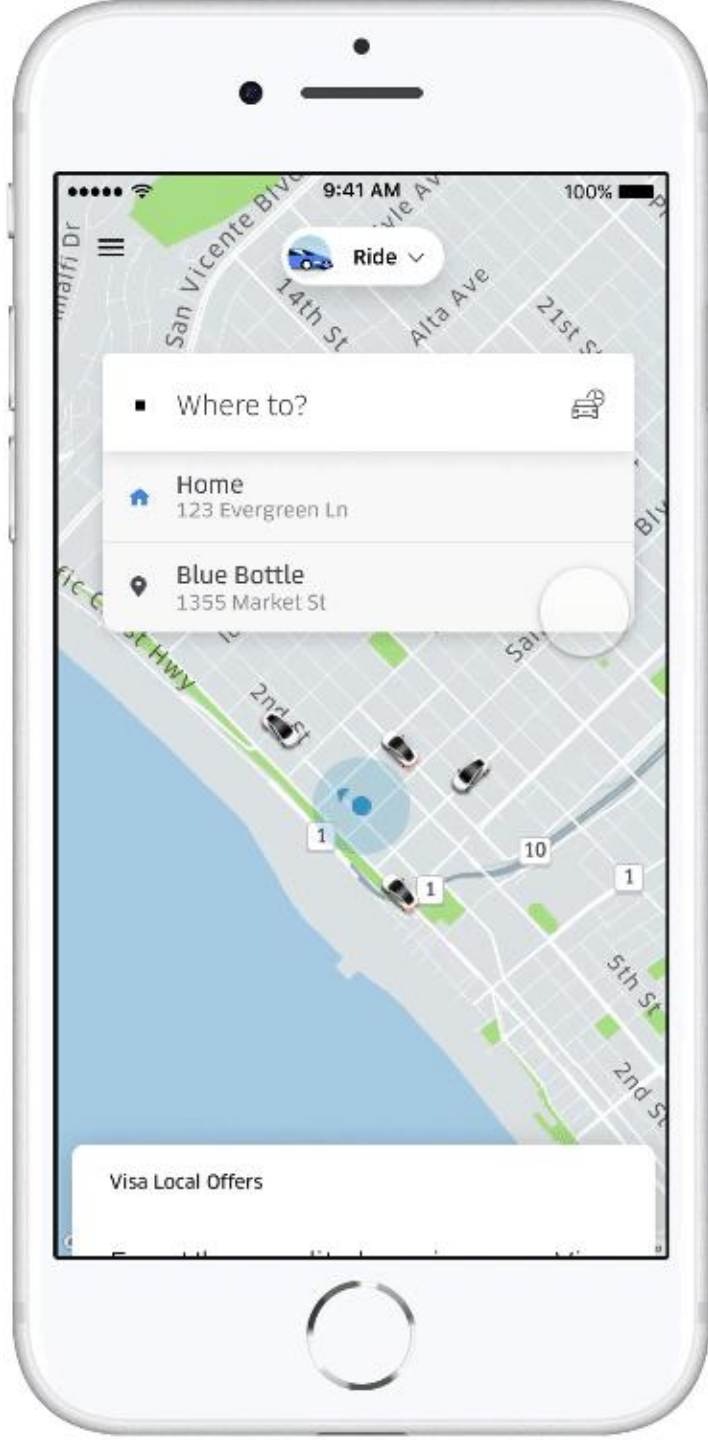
9:41 AM
100%

Malfi Dr
San Vicente Blvd
14th St
Alta Ave
21st St

Ride

Where to?

Home
123 Evergreen Ln

Blue Bottle
1355 Market St

Pacific Coast Hwy
2nd St
1
1
10
1
5th St
2nd St

Visa Local Offers

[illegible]